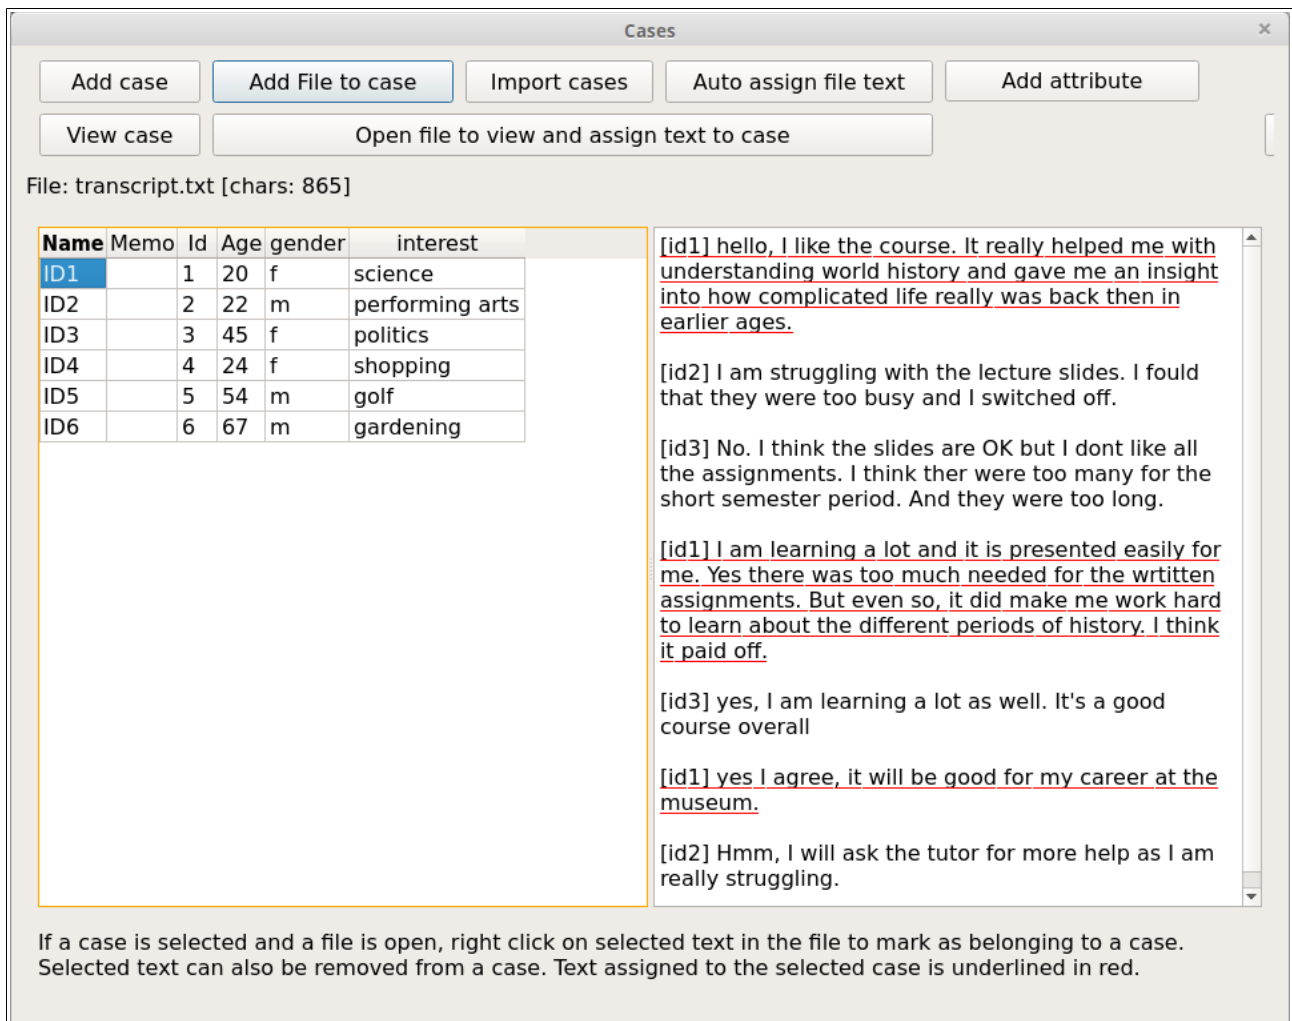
Cases

×

Add case

Add File to case

Import cases

Auto assign file text

Add attribute

View case

Open file to view and assign text to case

File: transcript.txt [chars: 865]

| Name | Memo | Id | Age | gender | interest |
|---|---|---|---|---|---|
| ID1 | | 1 | 20 | f | science |
| ID2 | | 2 | 22 | m | performing arts |
| ID3 | | 3 | 45 | f | politics |
| ID4 | | 4 | 24 | f | shopping |
| ID5 | | 5 | 54 | m | golf |
| ID6 | | 6 | 67 | m | gardening |

[id1] hello, I like the course. It really helped me with understanding world history and gave me an insight into how complicated life really was back then in earlier ages.

[id2] I am struggling with the lecture slides. I fould that they were too busy and I switched off.

[id3] No. I think the slides are OK but I dont like all the assignments. I think ther were too many for the short semester period. And they were too long.

[id1] I am learning a lot and it is presented easily for me. Yes there was too much needed for the wrtitten assignments. But even so, it did make me work hard to learn about the different periods of history. I think it paid off.

[id3] yes, I am learning a lot as well. It's a good course overall

[id1] yes I agree, it will be good for my career at the museum.

[id2] Hmm, I will ask the tutor for more help as I am really struggling.

If a case is selected and a file is open, right click on selected text in the file to mark as belonging to a case. Selected text can also be removed from a case. Text assigned to the selected case is underlined in red.